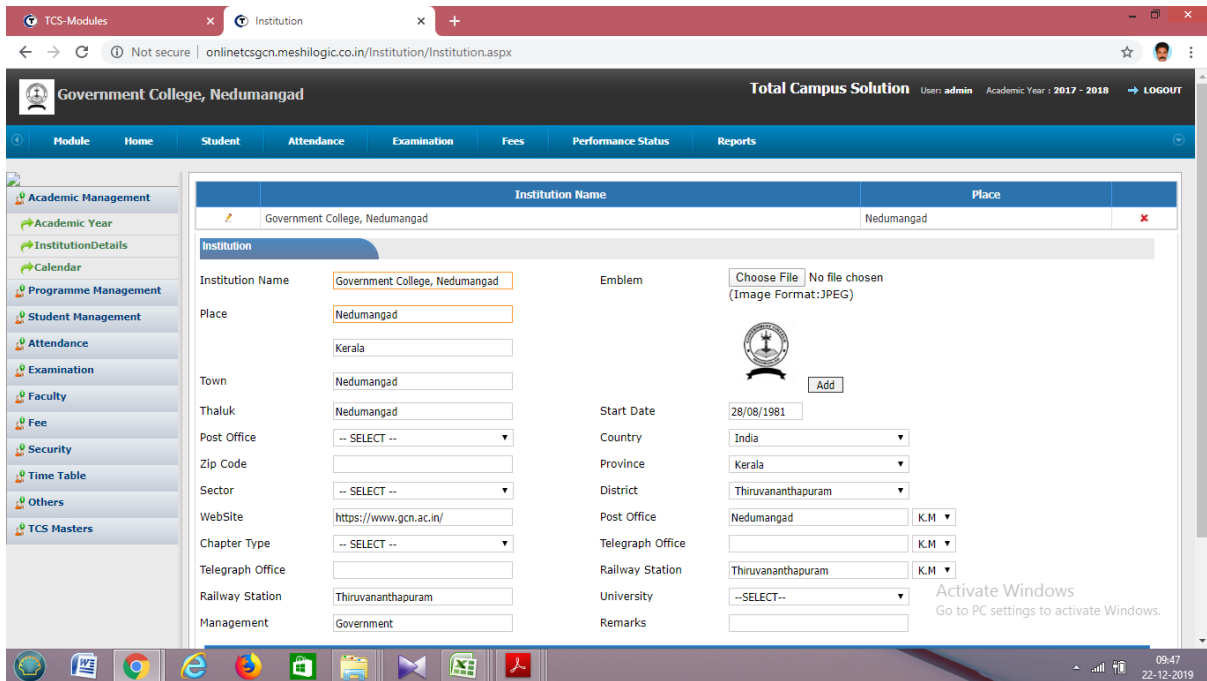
TCS-Modules × Institution × +

Not secure | onlinetcsgcn.meshilogic.co.in/Institution/Institution.aspx

Government College, Nedumangad

Total Campus Solution User: admin Academic Year : 2017 - 2018 LOGOUT

Module Home Student Attendance Examination Fees Performance Status Reports

Academic Management
Academic Year
InstitutionDetails
Calendar
Programme Management
Student Management
Attendance
Examination
Faculty
Fee
Security
Time Table
Others
TCS Masters

| | Institution Name | Place | |
|---|---|---|---|
| | Government College, Nedumangad | Nedumangad | × |

Institution

Institution Name Government College, Nedumangad
Place Nedumangad
Kerala
Town Nedumangad
Thaluk Nedumangad
Post Office -- SELECT --
Zip Code
Sector -- SELECT --
WebSite https://www.gcn.ac.in/
Chapter Type -- SELECT --
Telegraph Office
Railway Station Thiruvananthapuram
Management Government

Emblem Choose File No file chosen
(Image Format:JPEG)
Add
Start Date 28/08/1981
Country India
Province Kerala
District Thiruvananthapuram
Post Office Nedumangad K.M
Telegraph Office K.M
Railway Station Thiruvananthapuram K.M
University --SELECT--
Remarks

Activate Windows
Go to PC settings to activate Windows.

09:47
22-12-2019